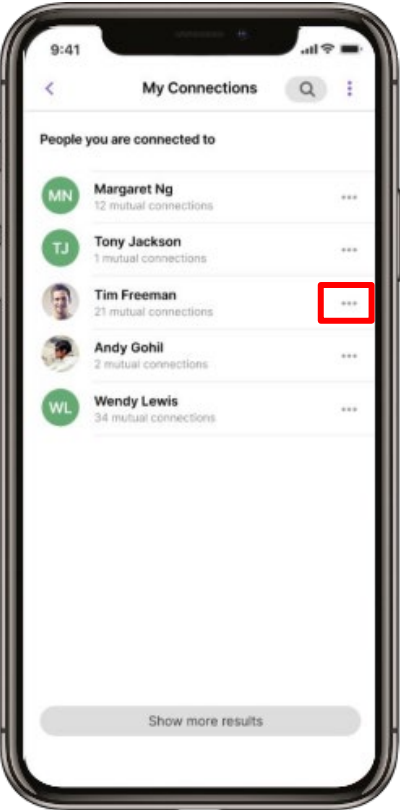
9:41

<

My Connections

People you are connected to

MN
Margaret Ng
12 mutual connections
•••

TJ
Tony Jackson
1 mutual connections
•••

Tim Freeman
21 mutual connections
•••

Andy Gohil
2 mutual connections
•••

WL
Wendy Lewis
34 mutual connections
•••

Show more results